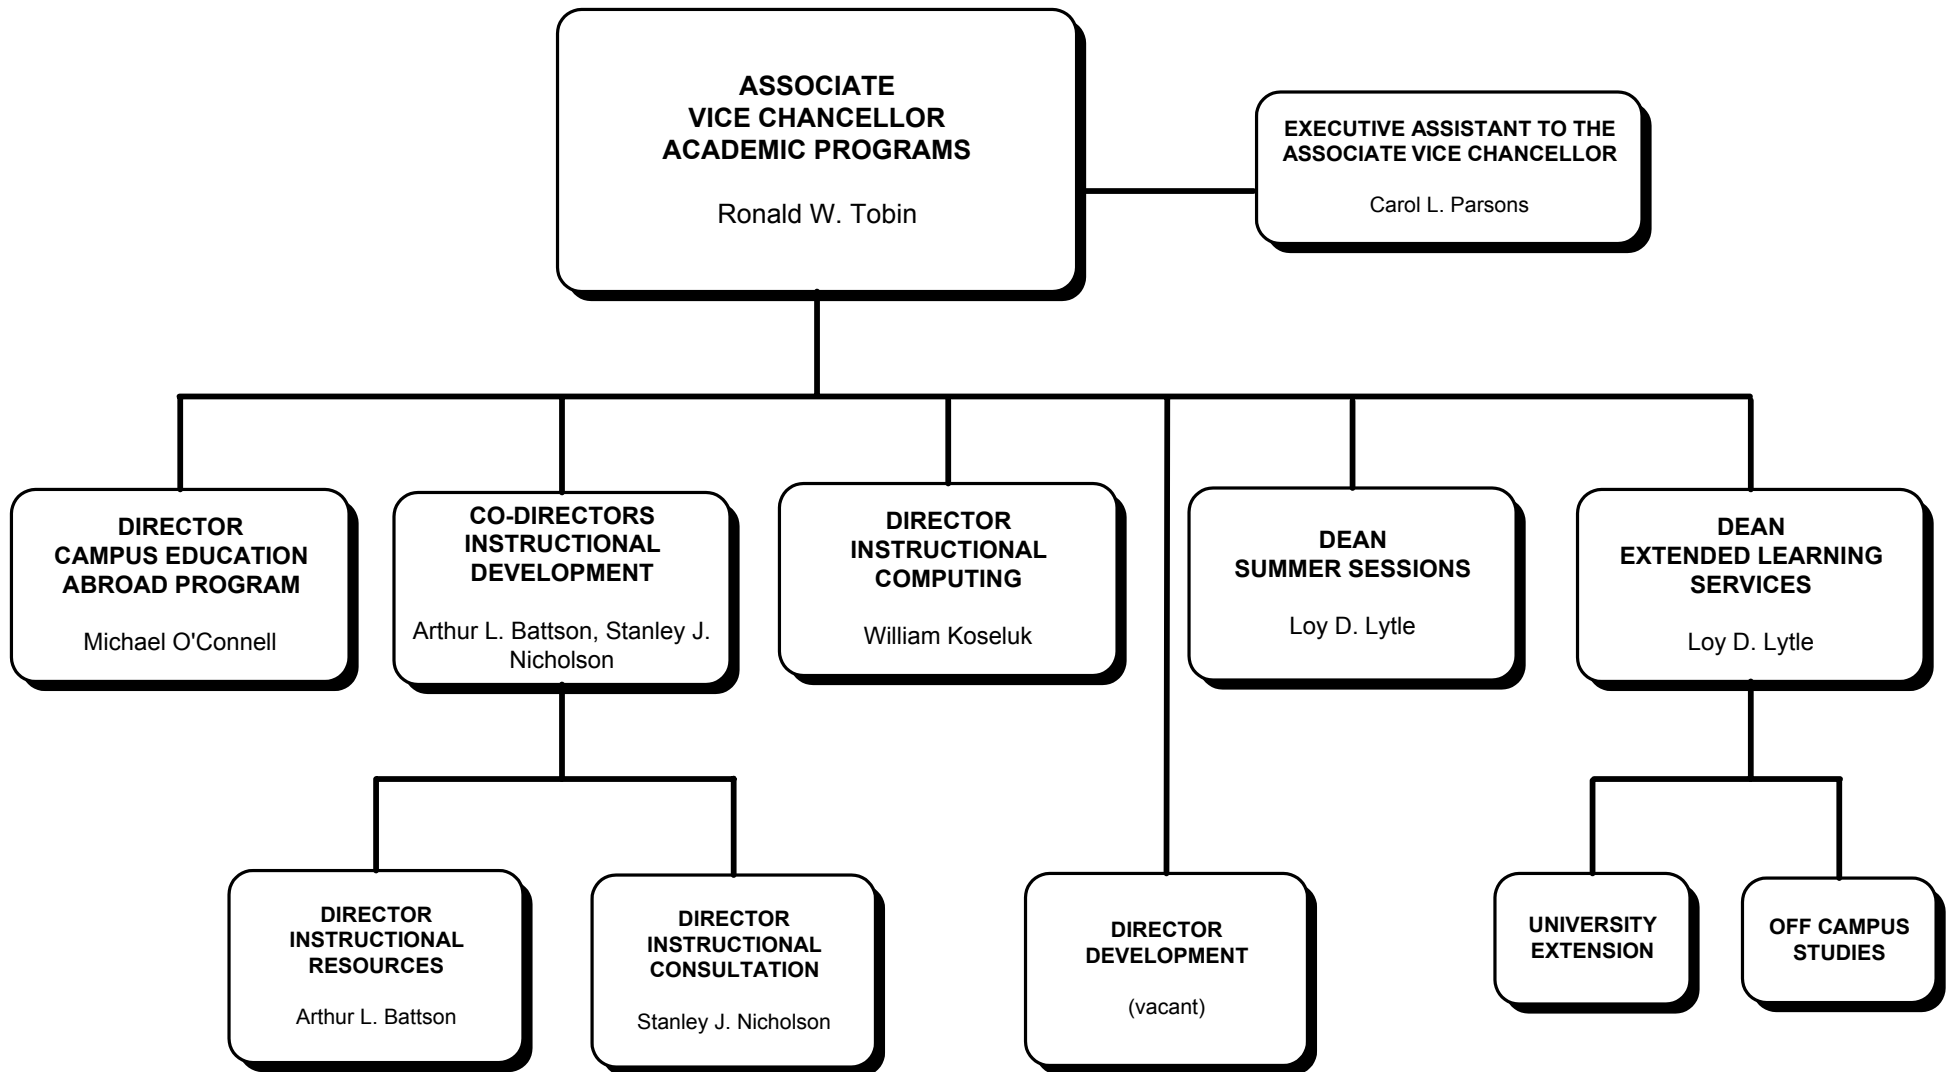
ASSOCIATE
VICE CHANCELLOR
ACADEMIC PROGRAMS

Ronald W. Tobin

EXECUTIVE ASSISTANT TO THE ASSOCIATE VICE CHANCELLOR

Carol L. Parsons

DIRECTOR
CAMPUS EDUCATION ABROAD PROGRAM

Michael O'Connell

CO-DIRECTORS
INSTRUCTIONAL DEVELOPMENT

Arthur L. Battson, Stanley J. Nicholson

DIRECTOR
INSTRUCTIONAL COMPUTING

William Koseluk

DEAN
SUMMER SESSIONS

Loy D. Lytle

DEAN
EXTENDED LEARNING SERVICES

Loy D. Lytle

DIRECTOR
INSTRUCTIONAL RESOURCES

Arthur L. Battson

DIRECTOR
INSTRUCTIONAL CONSULTATION

Stanley J. Nicholson

DIRECTOR
DEVELOPMENT

(vacant)

UNIVERSITY EXTENSION

OFF CAMPUS STUDIES